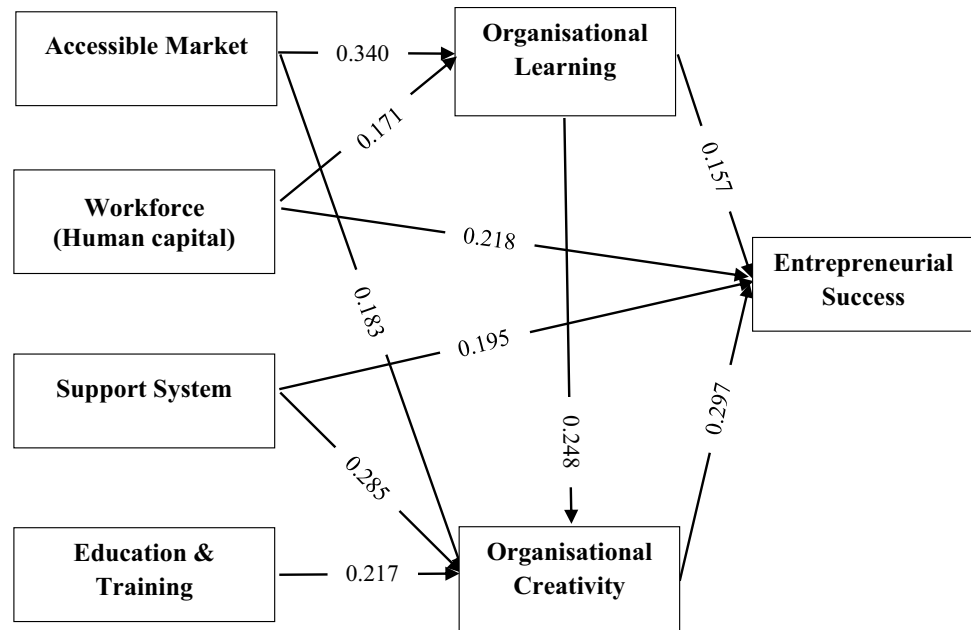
Accessible Market

0.340

Organisational Learning

0.171

Workforce (Human capital)

0.157

0.218

Entrepreneurial Success

0.183

0.195

Support System

0.248

0.267

0.285

Education & Training

0.217

Organisational Creativity